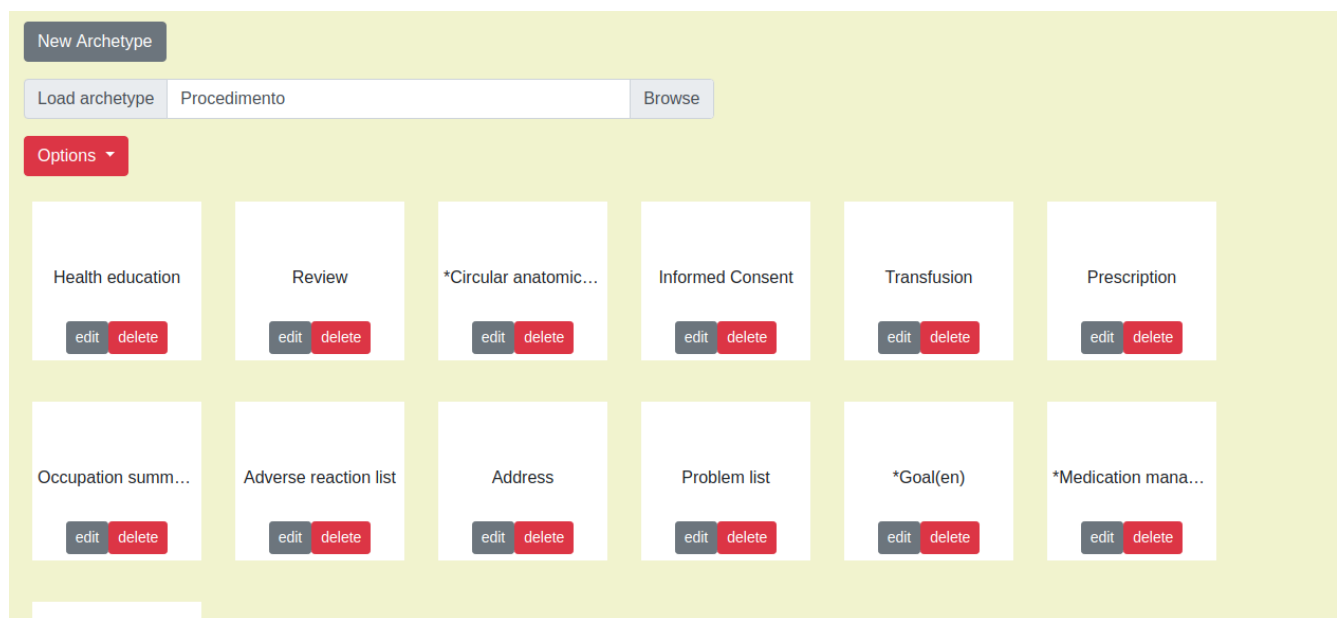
New Archetype

Load archetype Procedimento Browse

Options

Health education
edit delete

Review
edit delete

*Circular anatomic…
edit delete

Informed Consent
edit delete

Transfusion
edit delete

Prescription
edit delete

Occupation summ…
edit delete

Adverse reaction list
edit delete

Address
edit delete

Problem list
edit delete

*Goal(en)
edit delete

*Medication mana…
edit delete